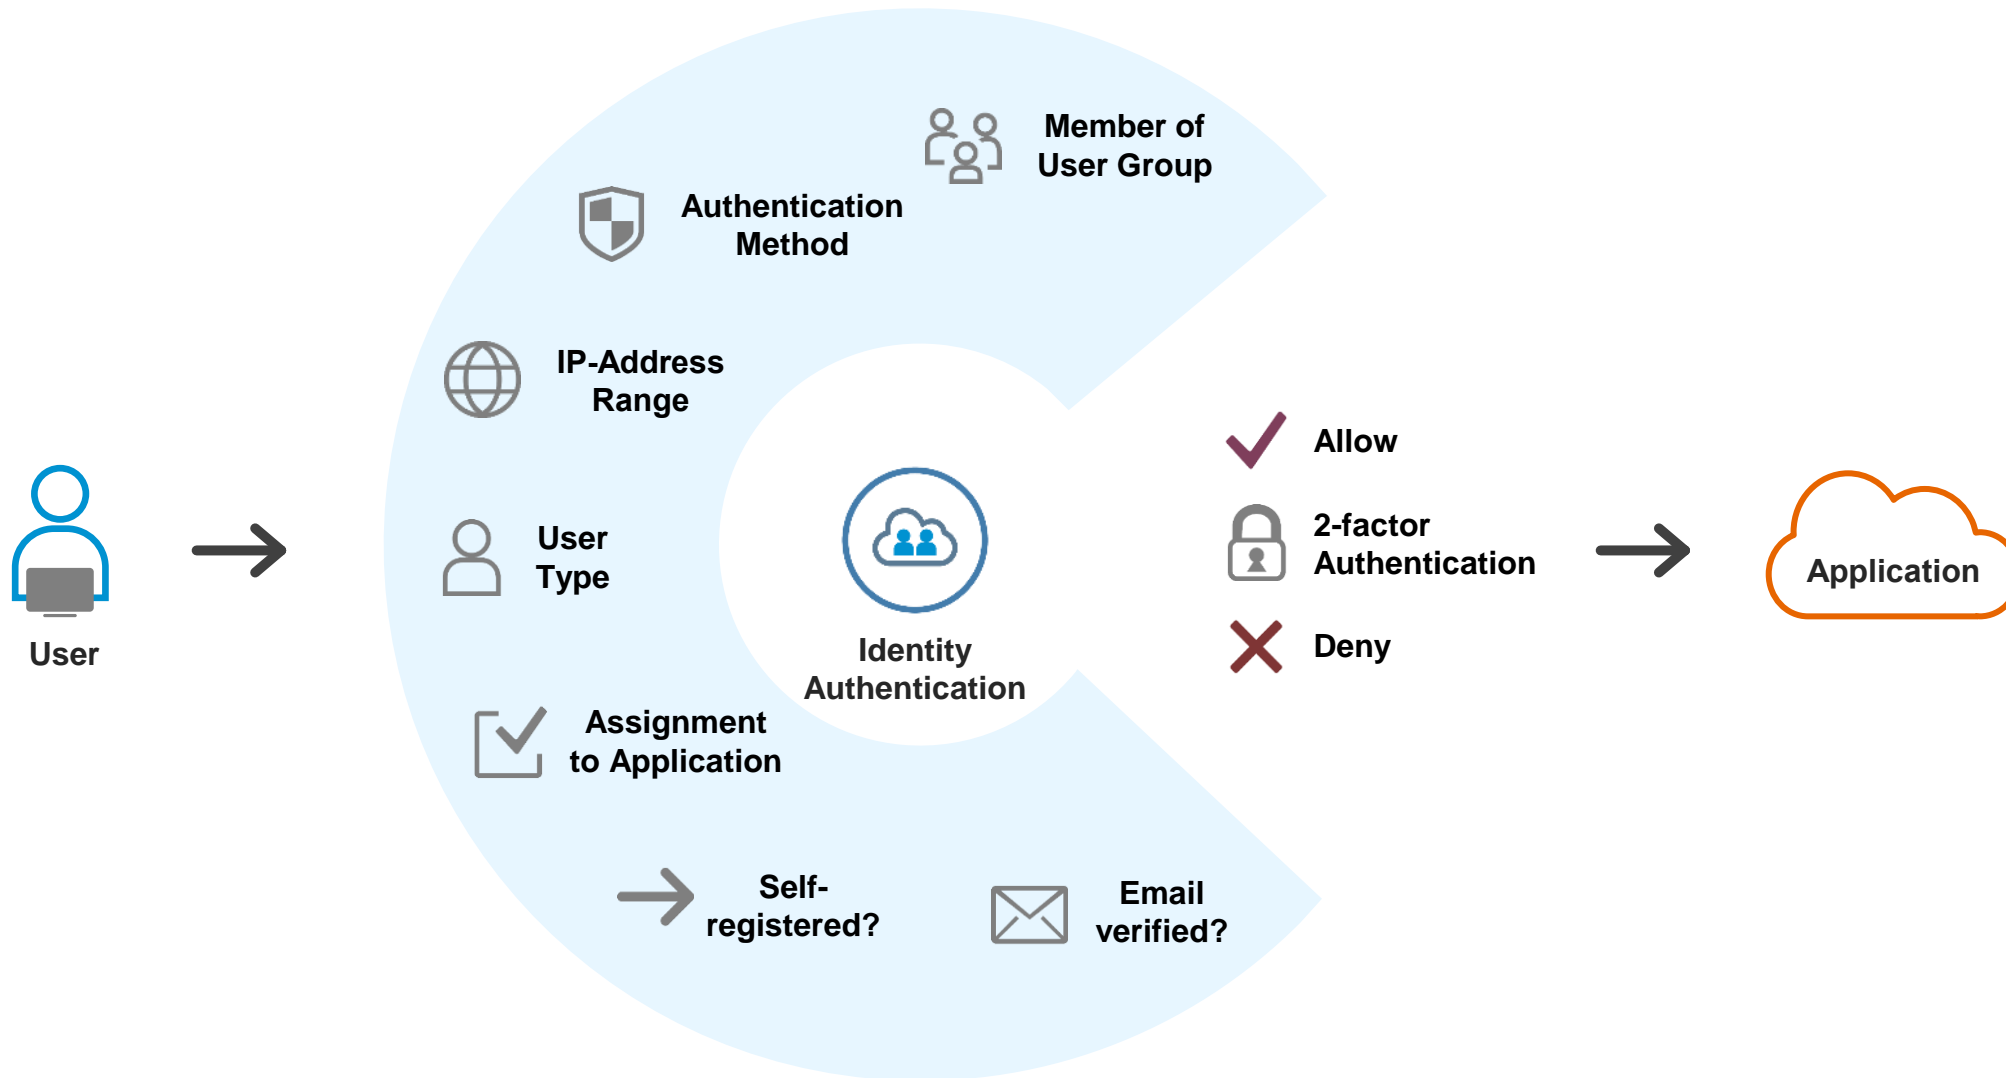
User

Member of User Group

Authentication Method

IP-Address Range

User Type

Identity Authentication

Assignment to Application

Self-registered?

Email verified?

Allow

2-factor Authentication

Deny

Application